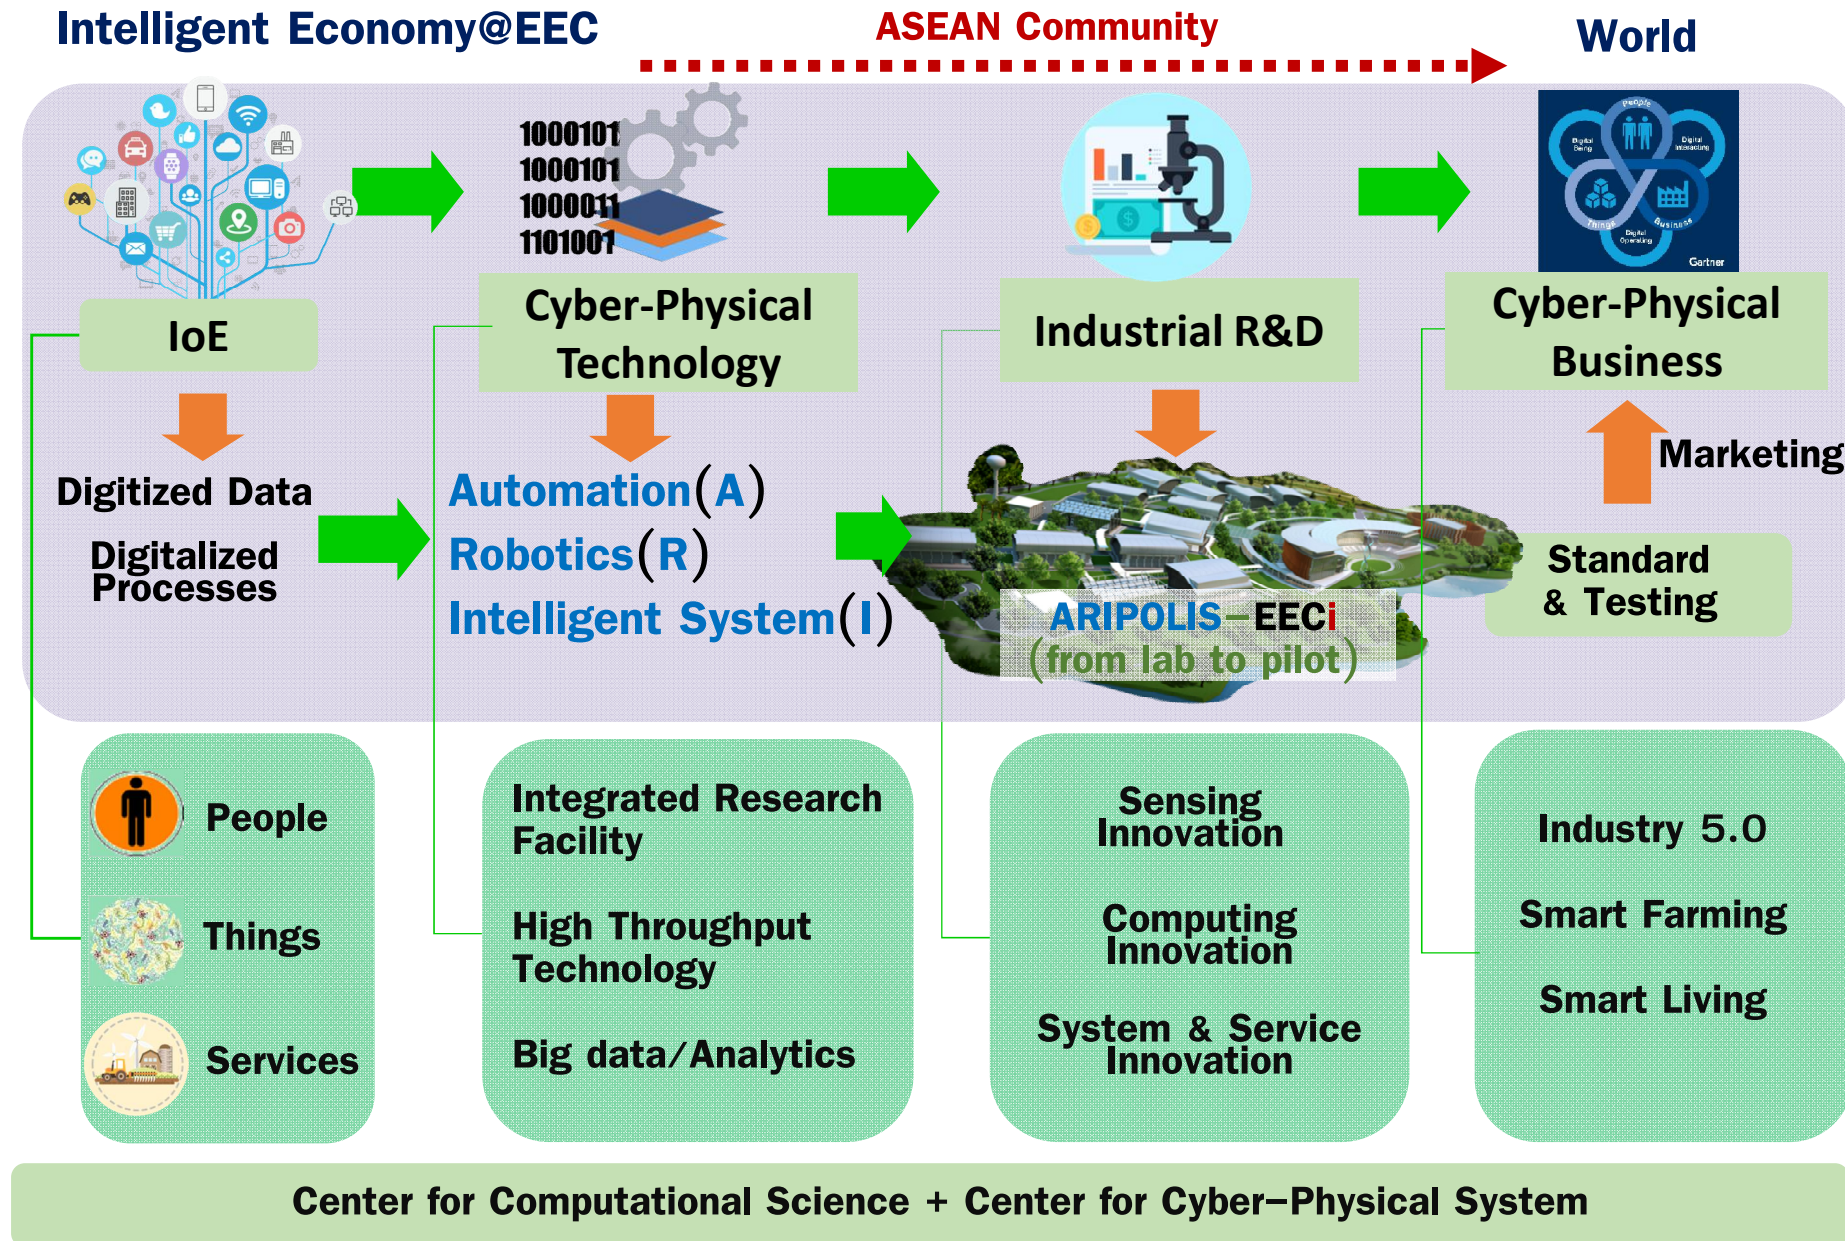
Intelligent Economy@EEC

ASEAN Community

World

1000101
1000101
1000011
1101001

People
Digital Being
Digital Interacting
Things
Business
Digital Operating
Gartner

IoE

Cyber-Physical Technology

Industrial R&D

Cyber-Physical Business

Digitized Data

Digitalized Processes

Automation(A)
Robotics(R)
Intelligent System(I)

Marketing

ARIPOLIS–EECi
(from lab to pilot)

Standard & Testing

People

Things

Services

Integrated Research Facility

High Throughput Technology

Big data/Analytics

Sensing Innovation

Computing Innovation

System & Service Innovation

Industry 5.0

Smart Farming

Smart Living

Center for Computational Science + Center for Cyber–Physical System